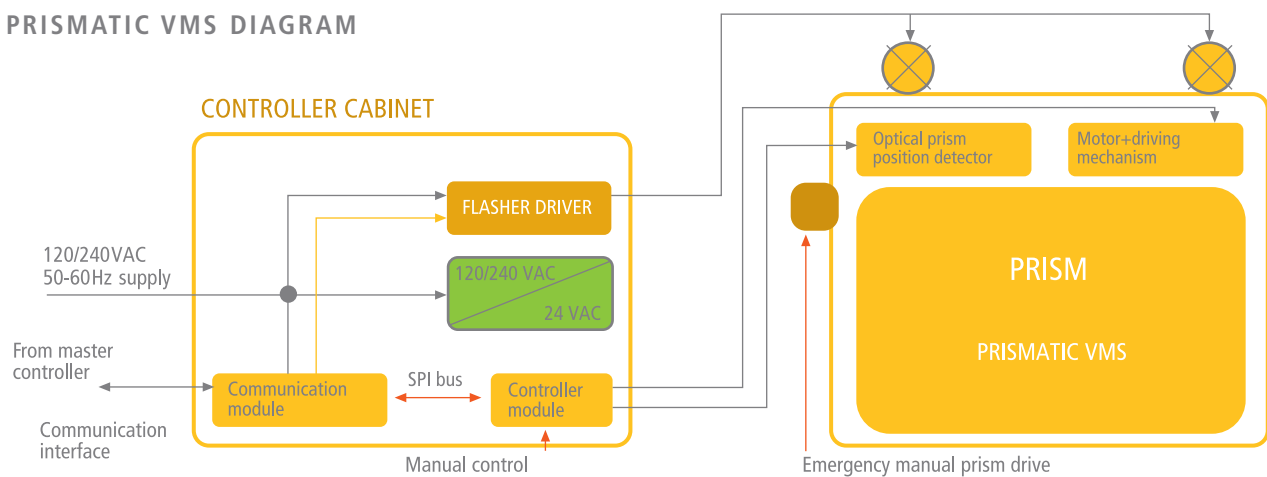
PRISMATIC VMS DIAGRAM

CONTROLLER CABINET

120/240VAC
50-60Hz supply

From master controller

Communication interface

FLASHER DRIVER

120/240 VAC

24 VAC

Communication module

SPI bus

Controller module

Manual control

Optical prism position detector

Motor+driving mechanism

PRISM

PRISMATIC VMS

Emergency manual prism drive